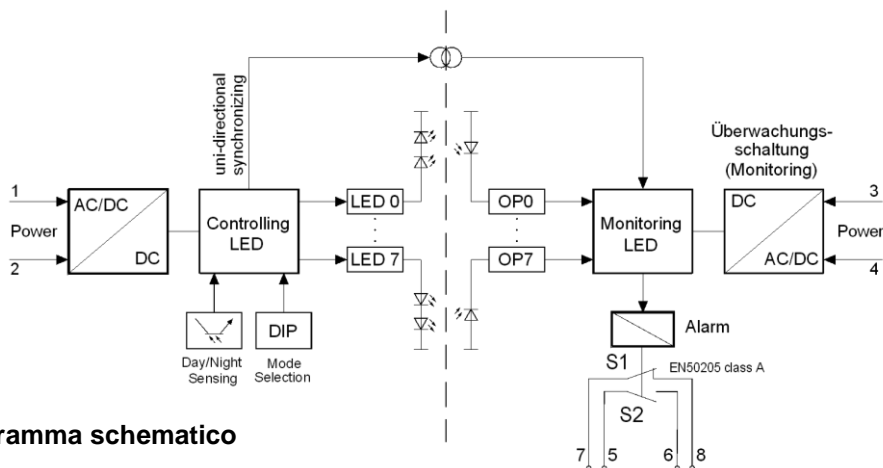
uni-directional synchronizing

1
Power
2
AC/DC
DC
Controlling LED
LED 0
LED 7
Day/Night Sensing
DIP
Mode Selection

OP0
OP7
Monitoring LED
Überwachungsschaltung (Monitoring)
DC
AC/DC
3
Power
4
Alarm
S1
EN50205 class A
S2
7
5
6
8

ramma schematico